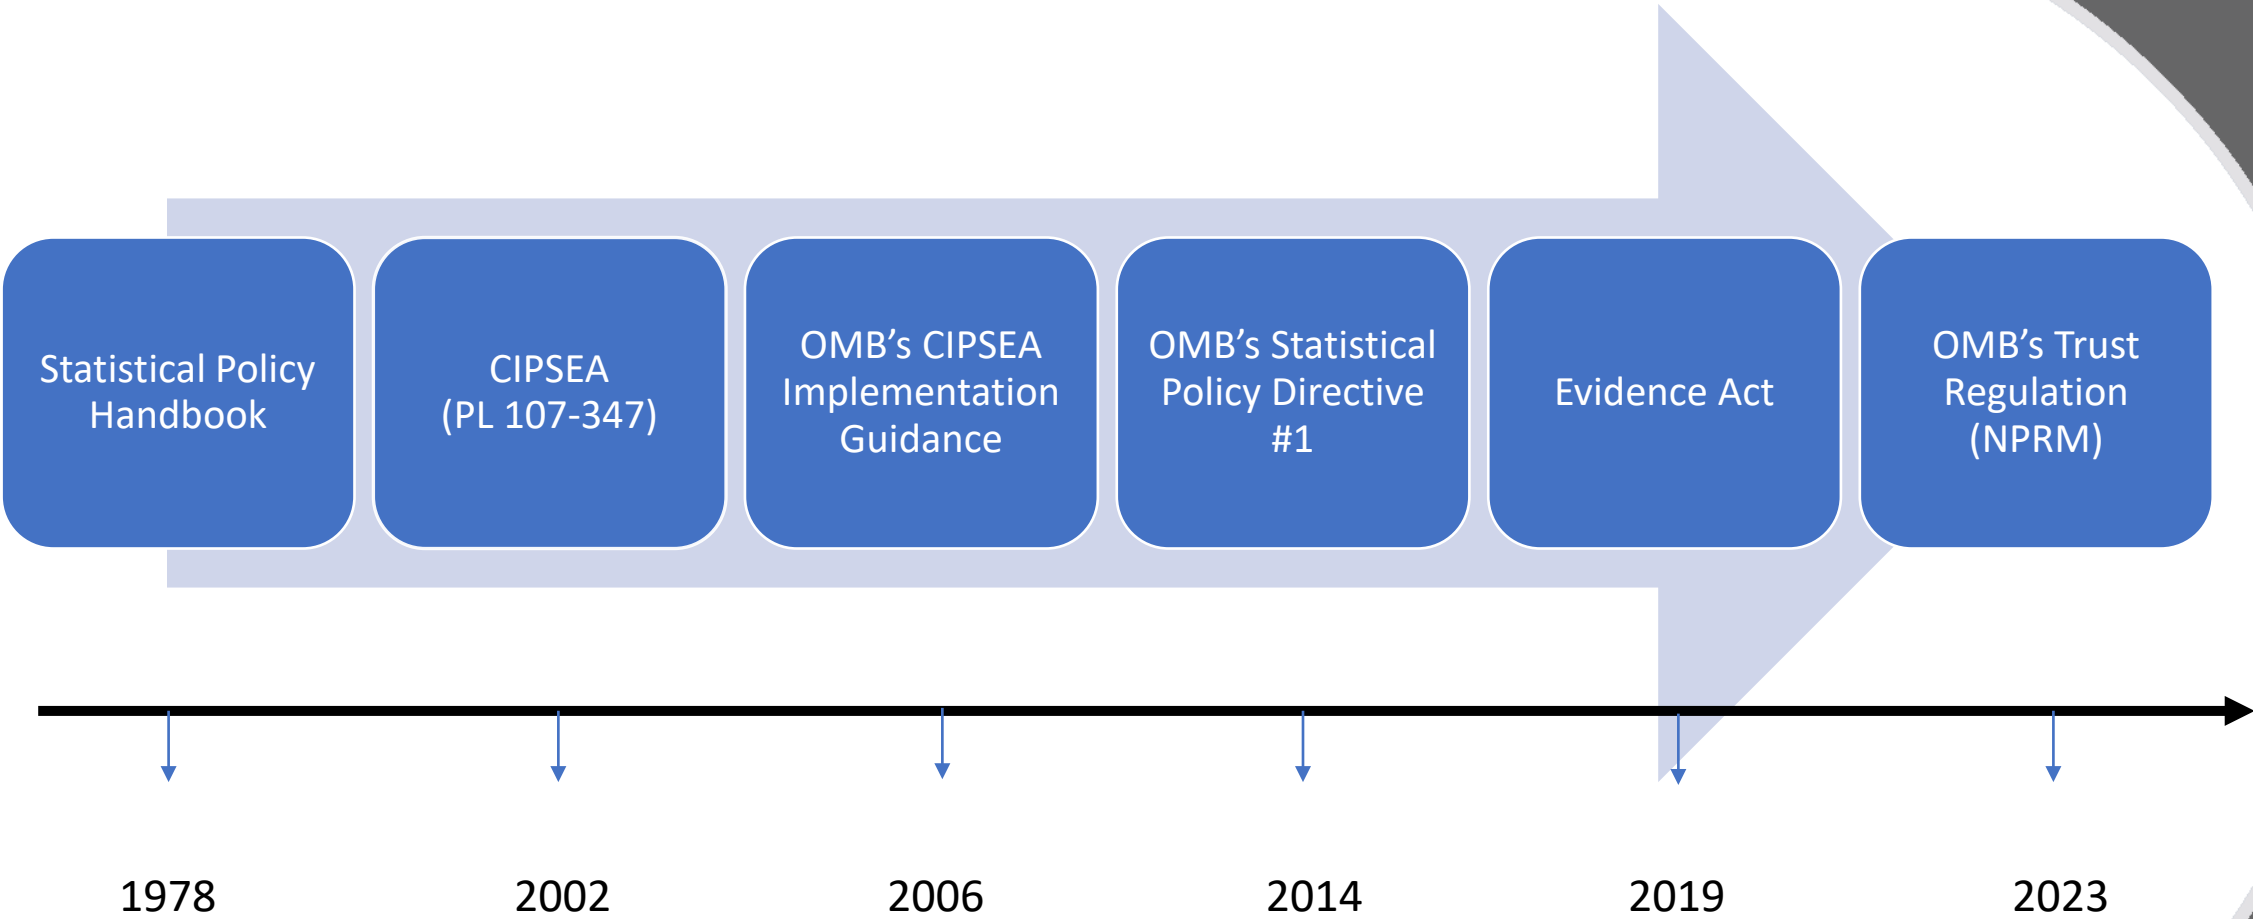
Statistical Policy Handbook

CIPSEA
(PL 107-347)

OMB's CIPSEA Implementation Guidance

OMB's Statistical Policy Directive #1

Evidence Act

OMB's Trust Regulation (NPRM)

1978

2002

2006

2014

2019

2023